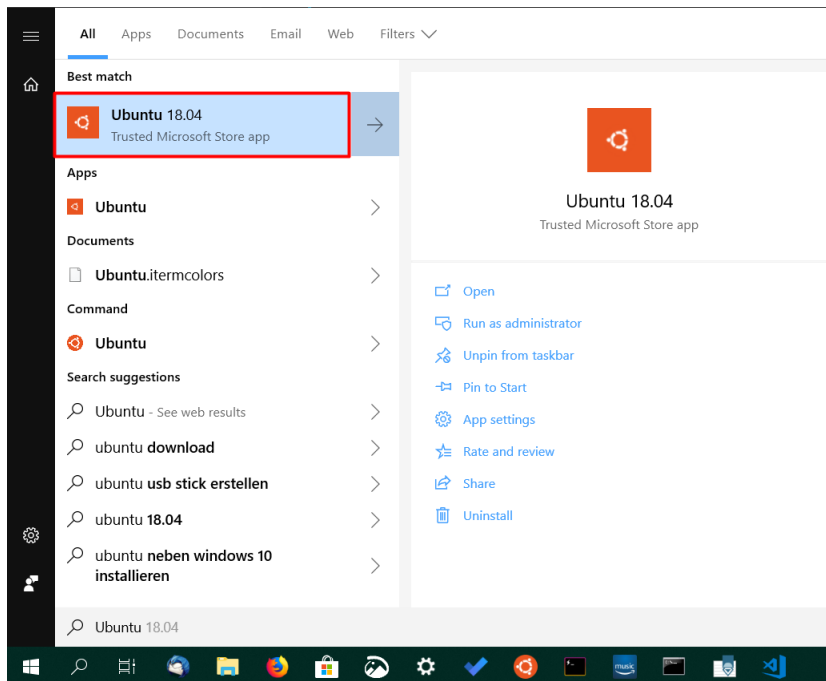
All Apps Documents Email Web Filters

Best match

Ubuntu 18.04
Trusted Microsoft Store app

Apps

Ubuntu

Documents

Ubuntu.itermcolors

Command

Ubuntu

Search suggestions

Ubuntu - See web results

ubuntu download

ubuntu usb stick erstellen

ubuntu 18.04

ubuntu neben windows 10 installieren

Ubuntu 18.04
Trusted Microsoft Store app

Open

Run as administrator

Unpin from taskbar

Pin to Start

App settings

Rate and review

Share

Uninstall

Ubuntu 18.04

music